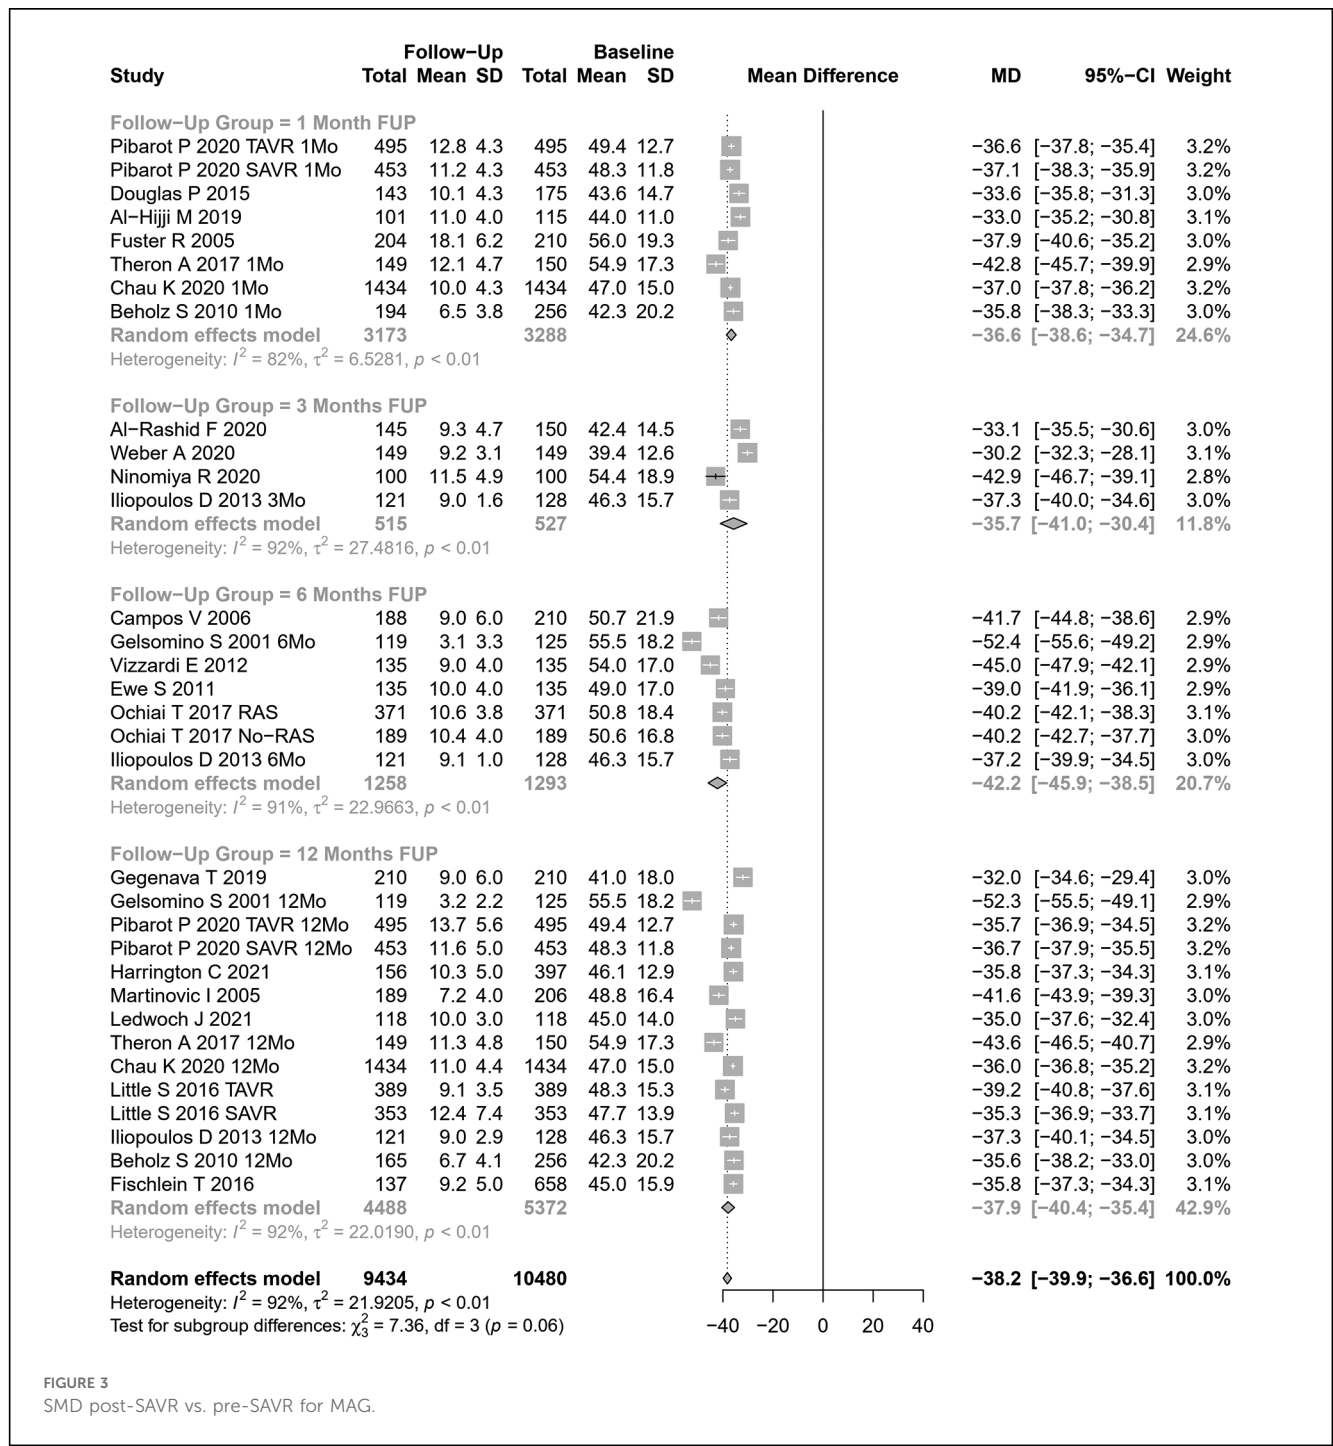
| Study | Follow−Up Total | Follow−Up Mean | Follow−Up SD | Baseline Total | Baseline Mean | Baseline SD | Mean Difference | MD | 95%−CI | Weight |
|---|---|---|---|---|---|---|---|---|---|---|
| Follow−Up Group = 1 Month FUP | | | | | | | | | | |
| Pibarot P 2020 TAVR 1Mo | 495 | 12.8 | 4.3 | 495 | 49.4 | 12.7 | | −36.6 | [−37.8; −35.4] | 3.2% |
| Pibarot P 2020 SAVR 1Mo | 453 | 11.2 | 4.3 | 453 | 48.3 | 11.8 | | −37.1 | [−38.3; −35.9] | 3.2% |
| Douglas P 2015 | 143 | 10.1 | 4.3 | 175 | 43.6 | 14.7 | | −33.6 | [−35.8; −31.3] | 3.0% |
| Al−Hijji M 2019 | 101 | 11.0 | 4.0 | 115 | 44.0 | 11.0 | | −33.0 | [−35.2; −30.8] | 3.1% |
| Fuster R 2005 | 204 | 18.1 | 6.2 | 210 | 56.0 | 19.3 | | −37.9 | [−40.6; −35.2] | 3.0% |
| Theron A 2017 1Mo | 149 | 12.1 | 4.7 | 150 | 54.9 | 17.3 | | −42.8 | [−45.7; −39.9] | 2.9% |
| Chau K 2020 1Mo | 1434 | 10.0 | 4.3 | 1434 | 47.0 | 15.0 | | −37.0 | [−37.8; −36.2] | 3.2% |
| Beholz S 2010 1Mo | 194 | 6.5 | 3.8 | 256 | 42.3 | 20.2 | | −35.8 | [−38.3; −33.3] | 3.0% |
| Random effects model | 3173 | | | 3288 | | | | −36.6 | [−38.6; −34.7] | 24.6% |
| Heterogeneity: $I^2$ = 82%, $\tau^2$ = 6.5281, $p$ < 0.01 | | | | | | | | | | |
| Follow−Up Group = 3 Months FUP | | | | | | | | | | |
| Al−Rashid F 2020 | 145 | 9.3 | 4.7 | 150 | 42.4 | 14.5 | | −33.1 | [−35.5; −30.6] | 3.0% |
| Weber A 2020 | 149 | 9.2 | 3.1 | 149 | 39.4 | 12.6 | | −30.2 | [−32.3; −28.1] | 3.1% |
| Ninomiya R 2020 | 100 | 11.5 | 4.9 | 100 | 54.4 | 18.9 | | −42.9 | [−46.7; −39.1] | 2.8% |
| Iliopoulos D 2013 3Mo | 121 | 9.0 | 1.6 | 128 | 46.3 | 15.7 | | −37.3 | [−40.0; −34.6] | 3.0% |
| Random effects model | 515 | | | 527 | | | | −35.7 | [−41.0; −30.4] | 11.8% |
| Heterogeneity: $I^2$ = 92%, $\tau^2$ = 27.4816, $p$ < 0.01 | | | | | | | | | | |
| Follow−Up Group = 6 Months FUP | | | | | | | | | | |
| Campos V 2006 | 188 | 9.0 | 6.0 | 210 | 50.7 | 21.9 | | −41.7 | [−44.8; −38.6] | 2.9% |
| Gelsomino S 2001 6Mo | 119 | 3.1 | 3.3 | 125 | 55.5 | 18.2 | | −52.4 | [−55.6; −49.2] | 2.9% |
| Vizzardi E 2012 | 135 | 9.0 | 4.0 | 135 | 54.0 | 17.0 | | −45.0 | [−47.9; −42.1] | 2.9% |
| Ewe S 2011 | 135 | 10.0 | 4.0 | 135 | 49.0 | 17.0 | | −39.0 | [−41.9; −36.1] | 2.9% |
| Ochiai T 2017 RAS | 371 | 10.6 | 3.8 | 371 | 50.8 | 18.4 | | −40.2 | [−42.1; −38.3] | 3.1% |
| Ochiai T 2017 No−RAS | 189 | 10.4 | 4.0 | 189 | 50.6 | 16.8 | | −40.2 | [−42.7; −37.7] | 3.0% |
| Iliopoulos D 2013 6Mo | 121 | 9.1 | 1.0 | 128 | 46.3 | 15.7 | | −37.2 | [−39.9; −34.5] | 3.0% |
| Random effects model | 1258 | | | 1293 | | | | −42.2 | [−45.9; −38.5] | 20.7% |
| Heterogeneity: $I^2$ = 91%, $\tau^2$ = 22.9663, $p$ < 0.01 | | | | | | | | | | |
| Follow−Up Group = 12 Months FUP | | | | | | | | | | |
| Gegenava T 2019 | 210 | 9.0 | 6.0 | 210 | 41.0 | 18.0 | | −32.0 | [−34.6; −29.4] | 3.0% |
| Gelsomino S 2001 12Mo | 119 | 3.2 | 2.2 | 125 | 55.5 | 18.2 | | −52.3 | [−55.5; −49.1] | 2.9% |
| Pibarot P 2020 TAVR 12Mo | 495 | 13.7 | 5.6 | 495 | 49.4 | 12.7 | | −35.7 | [−36.9; −34.5] | 3.2% |
| Pibarot P 2020 SAVR 12Mo | 453 | 11.6 | 5.0 | 453 | 48.3 | 11.8 | | −36.7 | [−37.9; −35.5] | 3.2% |
| Harrington C 2021 | 156 | 10.3 | 5.0 | 397 | 46.1 | 12.9 | | −35.8 | [−37.3; −34.3] | 3.1% |
| Martinovic I 2005 | 189 | 7.2 | 4.0 | 206 | 48.8 | 16.4 | | −41.6 | [−43.9; −39.3] | 3.0% |
| Ledwoch J 2021 | 118 | 10.0 | 3.0 | 118 | 45.0 | 14.0 | | −35.0 | [−37.6; −32.4] | 3.0% |
| Theron A 2017 12Mo | 149 | 11.3 | 4.8 | 150 | 54.9 | 17.3 | | −43.6 | [−46.5; −40.7] | 2.9% |
| Chau K 2020 12Mo | 1434 | 11.0 | 4.4 | 1434 | 47.0 | 15.0 | | −36.0 | [−36.8; −35.2] | 3.2% |
| Little S 2016 TAVR | 389 | 9.1 | 3.5 | 389 | 48.3 | 15.3 | | −39.2 | [−40.8; −37.6] | 3.1% |
| Little S 2016 SAVR | 353 | 12.4 | 7.4 | 353 | 47.7 | 13.9 | | −35.3 | [−36.9; −33.7] | 3.1% |
| Iliopoulos D 2013 12Mo | 121 | 9.0 | 2.9 | 128 | 46.3 | 15.7 | | −37.3 | [−40.1; −34.5] | 3.0% |
| Beholz S 2010 12Mo | 165 | 6.7 | 4.1 | 256 | 42.3 | 20.2 | | −35.6 | [−38.2; −33.0] | 3.0% |
| Fischlein T 2016 | 137 | 9.2 | 5.0 | 658 | 45.0 | 15.9 | | −35.8 | [−37.3; −34.3] | 3.1% |
| Random effects model | 4488 | | | 5372 | | | | −37.9 | [−40.4; −35.4] | 42.9% |
| Heterogeneity: $I^2$ = 92%, $\tau^2$ = 22.0190, $p$ < 0.01 | | | | | | | | | | |
| Random effects model | 9434 | | | 10480 | | | | −38.2 | [−39.9; −36.6] | 100.0% |

Heterogeneity: $I^2$ = 92%, $\tau^2$ = 21.9205, $p$ < 0.01
Test for subgroup differences: $\chi^2_3$ = 7.36, df = 3 ($p$ = 0.06)

−40 −20 0 20 40

FIGURE 3
SMD post-SAVR vs. pre-SAVR for MAG.